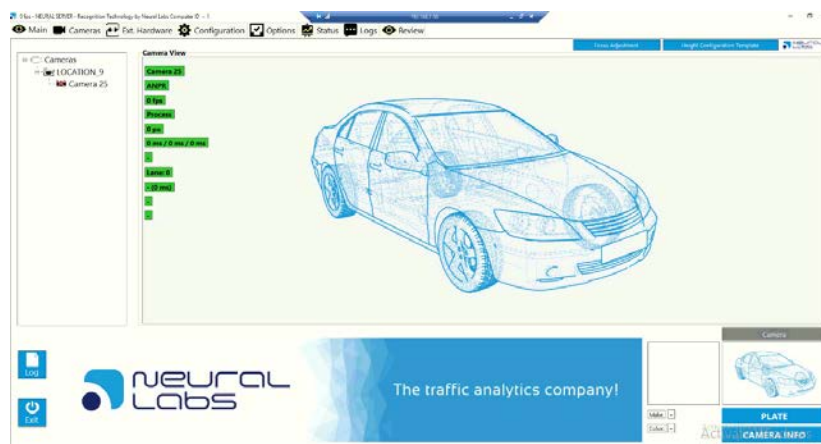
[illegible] - NEURAL SERVER - Recognition Technology by Neural Labs Computer ID - 1

Main Cameras Ext. Hardware Configuration Options Status Logs Review

Focus Adjustment Height Configuration Template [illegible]

Cameras
LOCATION_9
Camera 25

Camera View

Camera 25
ANPR
0 fps
Process
0 px
0 ms / 0 ms / 0 ms
-
Lane: 0
- (0 ms)
-
-

Log

Exit

neural labs

The traffic analytics company!

Camera

Make
Color

PLATE

CAMERA INFO

Activ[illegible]